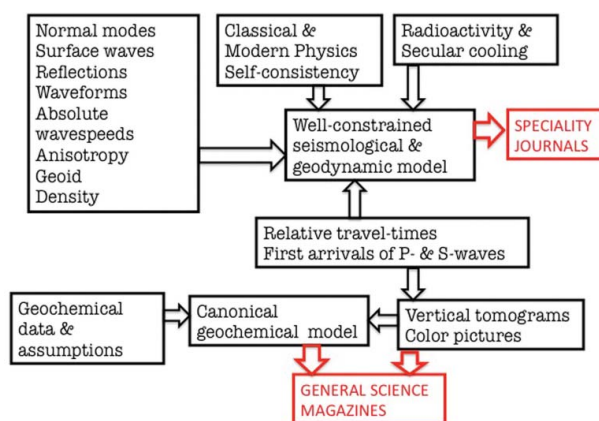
Normal modes
Surface waves
Reflections
Waveforms
Absolute wavespeeds
Anisotropy
Geoid
Density

Classical & Modern Physics
Self-consistency

Radioactivity & Secular cooling

Well-constrained seismological & geodynamic model

SPECIALITY JOURNALS

Relative travel-times
First arrivals of P- & S-waves

Geochemical data & assumptions

Canonical geochemical model

Vertical tomograms
Color pictures

GENERAL SCIENCE MAGAZINES